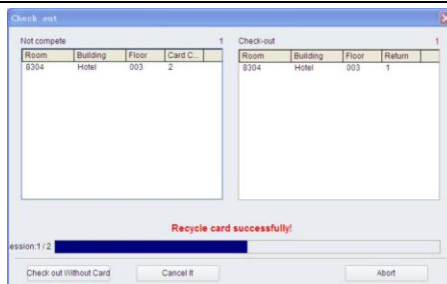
Check_out

Not compete 1

| Room | Building | Floor | Card C... |
|---|---|---|---|
| 8304 | Hotel | 003 | 2 |

Check-out 1

| Room | Building | Floor | Return |
|---|---|---|---|
| 8304 | Hotel | 003 | 1 |

Recycle card successfully!

ession:1 / 2

Check out Without Card

Cancel it

Abort